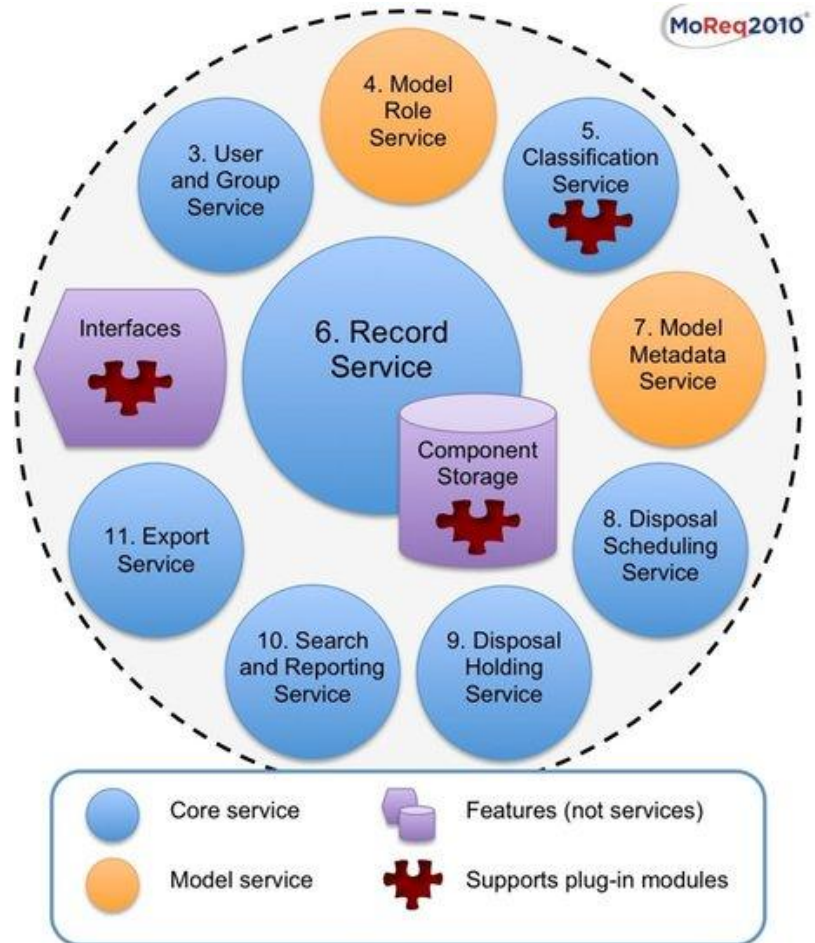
MoReq2010®

4. Model Role Service

3. User and Group Service

5. Classification Service

Interfaces

6. Record Service

7. Model Metadata Service

Component Storage

11. Export Service

8. Disposal Scheduling Service

10. Search and Reporting Service

9. Disposal Holding Service

Core service

Features (not services)

Model service

Supports plug-in modules